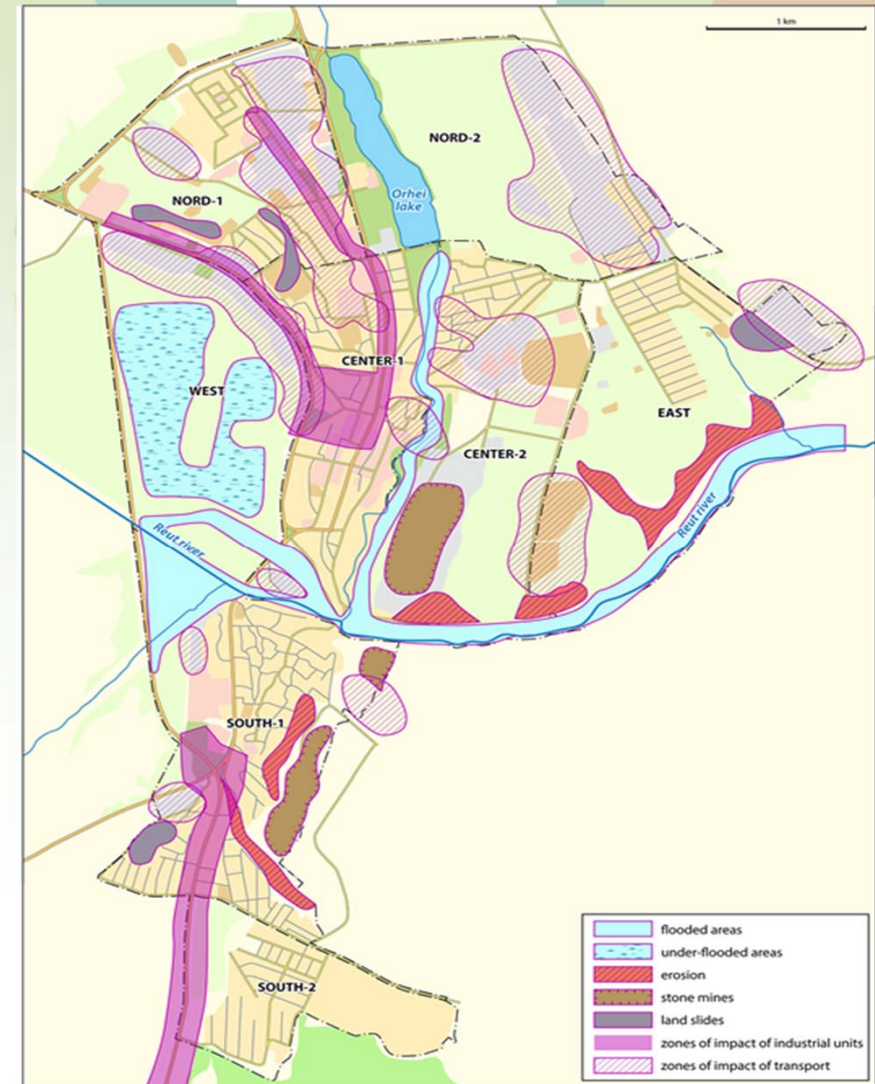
1 km

NORD-2

Orhei lake

NORD-1

CENTER-1

WEST

EAST

CENTER-2

Reut river

Reut river

SOUTH-1

SOUTH-2

flooded areas
under-flooded areas
erosion
stone mines
land slides
zones of impact of industrial units
zones of impact of transport